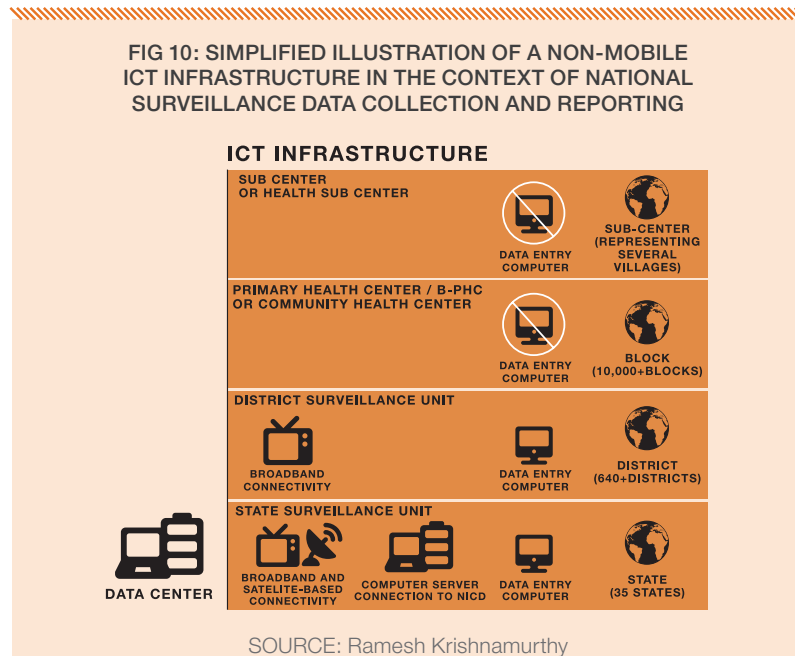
FIG 10: SIMPLIFIED ILLUSTRATION OF A NON-MOBILE ICT INFRASTRUCTURE IN THE CONTEXT OF NATIONAL SURVEILLANCE DATA COLLECTION AND REPORTING

ICT INFRASTRUCTURE

SUB CENTER OR HEALTH SUB CENTER

DATA ENTRY COMPUTER

SUB-CENTER (REPRESENTING SEVERAL VILLAGES)

PRIMARY HEALTH CENTER / B-PHC OR COMMUNITY HEALTH CENTER

DATA ENTRY COMPUTER

BLOCK (10,000+BLOCKS)

DISTRICT SURVEILLANCE UNIT

BROADBAND CONNECTIVITY

DATA ENTRY COMPUTER

DISTRICT (640+DISTRICTS)

STATE SURVEILLANCE UNIT

BROADBAND AND SATELITE-BASED CONNECTIVITY

COMPUTER SERVER CONNECTION TO NICD

DATA ENTRY COMPUTER

STATE (35 STATES)

DATA CENTER

SOURCE: Ramesh Krishnamurthy